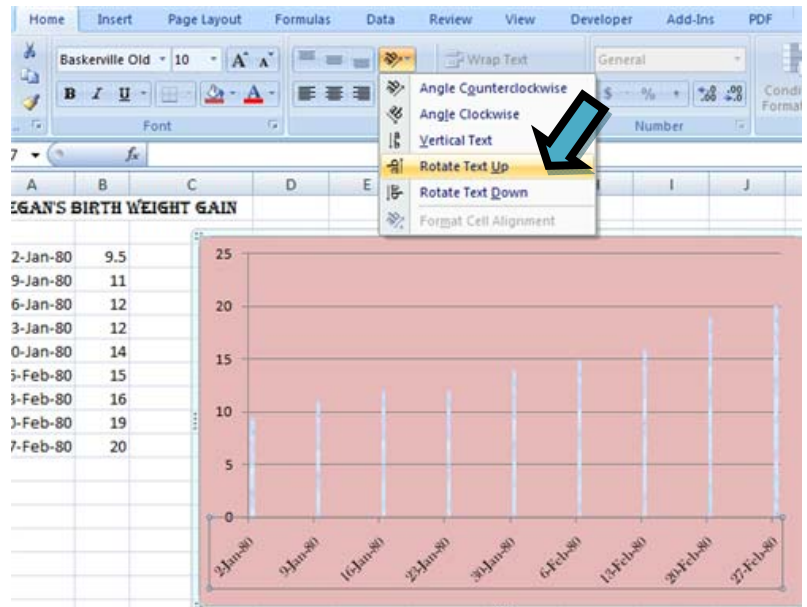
Home Insert Page Layout Formulas Data Review View Developer Add-Ins PDF

Baskerville Old 10 A A

B I U A

Font

Wrap Text

General

$ % , .00 .0

Number

Angle Counterclockwise
Angle Clockwise
Vertical Text
Rotate Text Up
Rotate Text Down
Format Cell Alignment

7 fx

| A | B | C | D | E |
|---|---|---|---|---|
| EGAN'S BIRTH WEIGHT GAIN | | | | |
| | | | | |
| 2-Jan-80 | 9.5 | | | |
| 9-Jan-80 | 11 | | | |
| 6-Jan-80 | 12 | | | |
| 3-Jan-80 | 12 | | | |
| 0-Jan-80 | 14 | | | |
| 5-Feb-80 | 15 | | | |
| 3-Feb-80 | 16 | | | |
| 0-Feb-80 | 19 | | | |
| 7-Feb-80 | 20 | | | |

I J

25
20
15
10
5
0

2-Jan-80 9-Jan-80 16-Jan-80 23-Jan-80 30-Jan-80 6-Feb-80 13-Feb-80 20-Feb-80 27-Feb-80